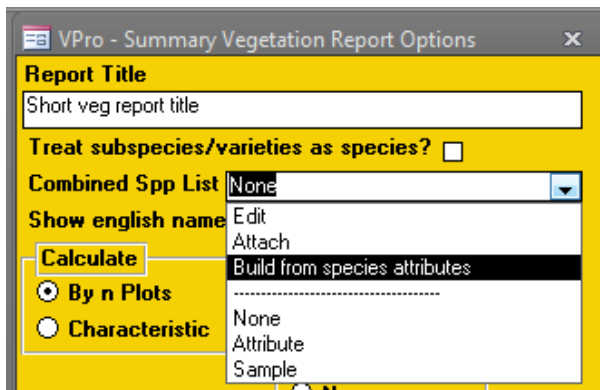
VPro - Summary Vegetation Report Options ×

Report Title

Short veg report title

Treat subspecies/varieties as species?

Combined Spp List None

Show english name

Edit

Attach

Build from species attributes

--------------------------------------

None

Attribute

Sample

Calculate

By n Plots

Characteristic

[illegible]